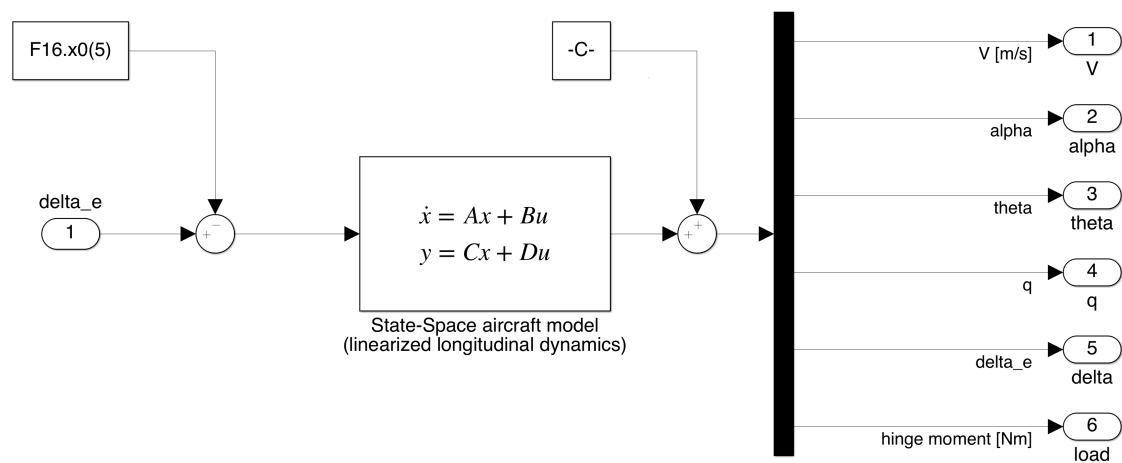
F16.x0(5)

-C-

delta_e
1

+
−

$\dot{x} = Ax + Bu$
$y = Cx + Du$

State-Space aircraft model
(linearized longitudinal dynamics)

+
+

V [m/s]
1
V

alpha
2
alpha

theta
3
theta

q
4
q

delta_e
5
delta

hinge moment [Nm]
6
load